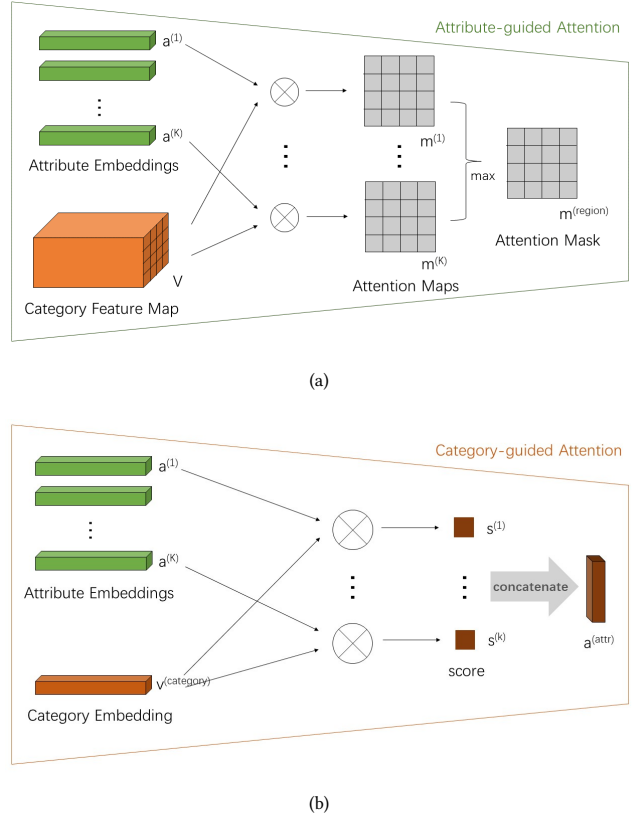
Attribute-guided Attention

$a^{(1)}$

$a^{(K)}$

Attribute Embeddings

V

Category Feature Map

$m^{(1)}$

$m^{(K)}$

Attention Maps

max

$m^{(region)}$

Attention Mask

(a)

Category-guided Attention

$a^{(1)}$

$a^{(K)}$

Attribute Embeddings

$v^{(category)}$

Category Embedding

$s^{(1)}$

$s^{(k)}$

score

concatenate

$a^{(attr)}$

(b)